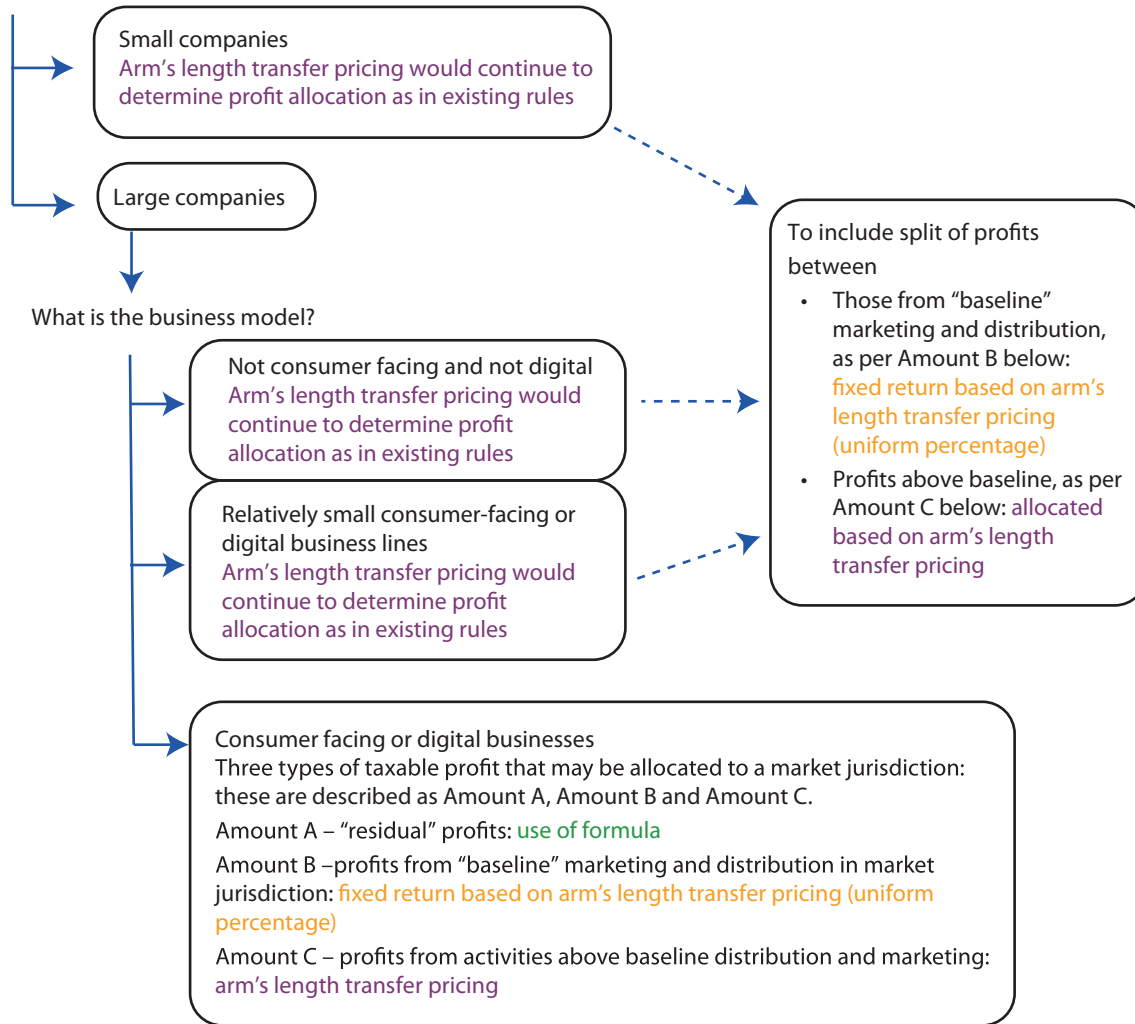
Small companies
Arm’s length transfer pricing would continue to determine profit allocation as in existing rules

Large companies

What is the business model?

Not consumer facing and not digital
Arm’s length transfer pricing would continue to determine profit allocation as in existing rules

Relatively small consumer-facing or digital business lines
Arm’s length transfer pricing would continue to determine profit allocation as in existing rules

Consumer facing or digital businesses
Three types of taxable profit that may be allocated to a market jurisdiction: these are described as Amount A, Amount B and Amount C.
Amount A – “residual” profits: use of formula
Amount B –profits from “baseline” marketing and distribution in market jurisdiction: fixed return based on arm’s length transfer pricing (uniform percentage)
Amount C – profits from activities above baseline distribution and marketing: arm’s length transfer pricing

To include split of profits between
• Those from “baseline” marketing and distribution, as per Amount B below: fixed return based on arm’s length transfer pricing (uniform percentage)
• Profits above baseline, as per Amount C below: allocated based on arm’s length transfer pricing